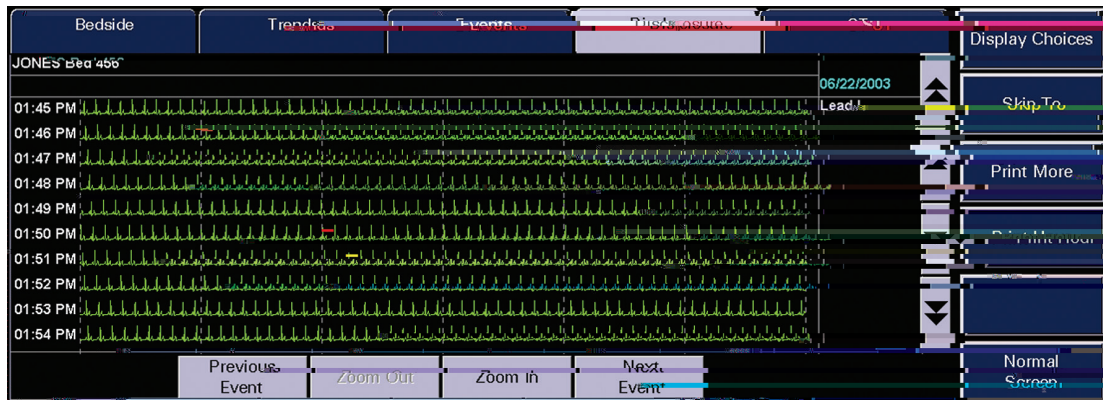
Bedside
Trends
Events
Disclosure
ST
Display Choices
JONES Bed 456
06/22/2003
Lead I
Skip To
01:45 PM
01:46 PM
01:47 PM
01:48 PM
01:49 PM
01:50 PM
01:51 PM
01:52 PM
01:53 PM
01:54 PM
Print More
Print Hour
Normal Screen
Previous Event
Zoom Out
Zoom In
Next Event